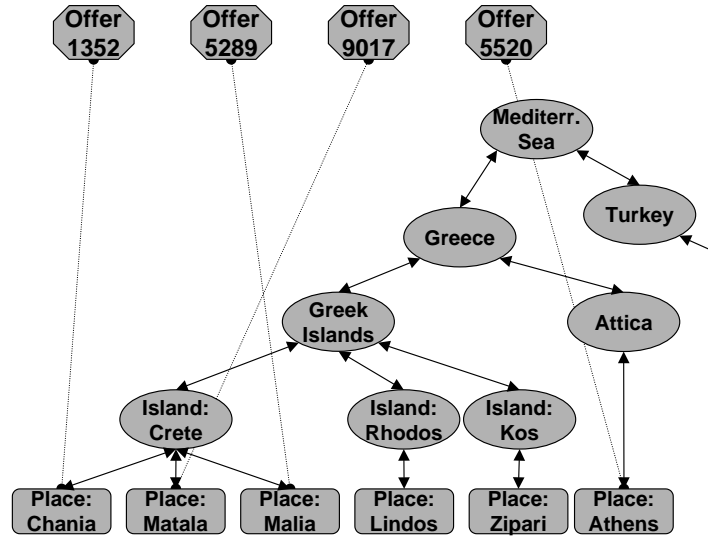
Offer 1352

Offer 5289

Offer 9017

Offer 5520

Mediterr. Sea

Turkey

Greece

Greek Islands

Attica

Island: Crete

Island: Rhodos

Island: Kos

Place: Chania

Place: Matala

Place: Malia

Place: Lindos

Place: Zipari

Place: Athens